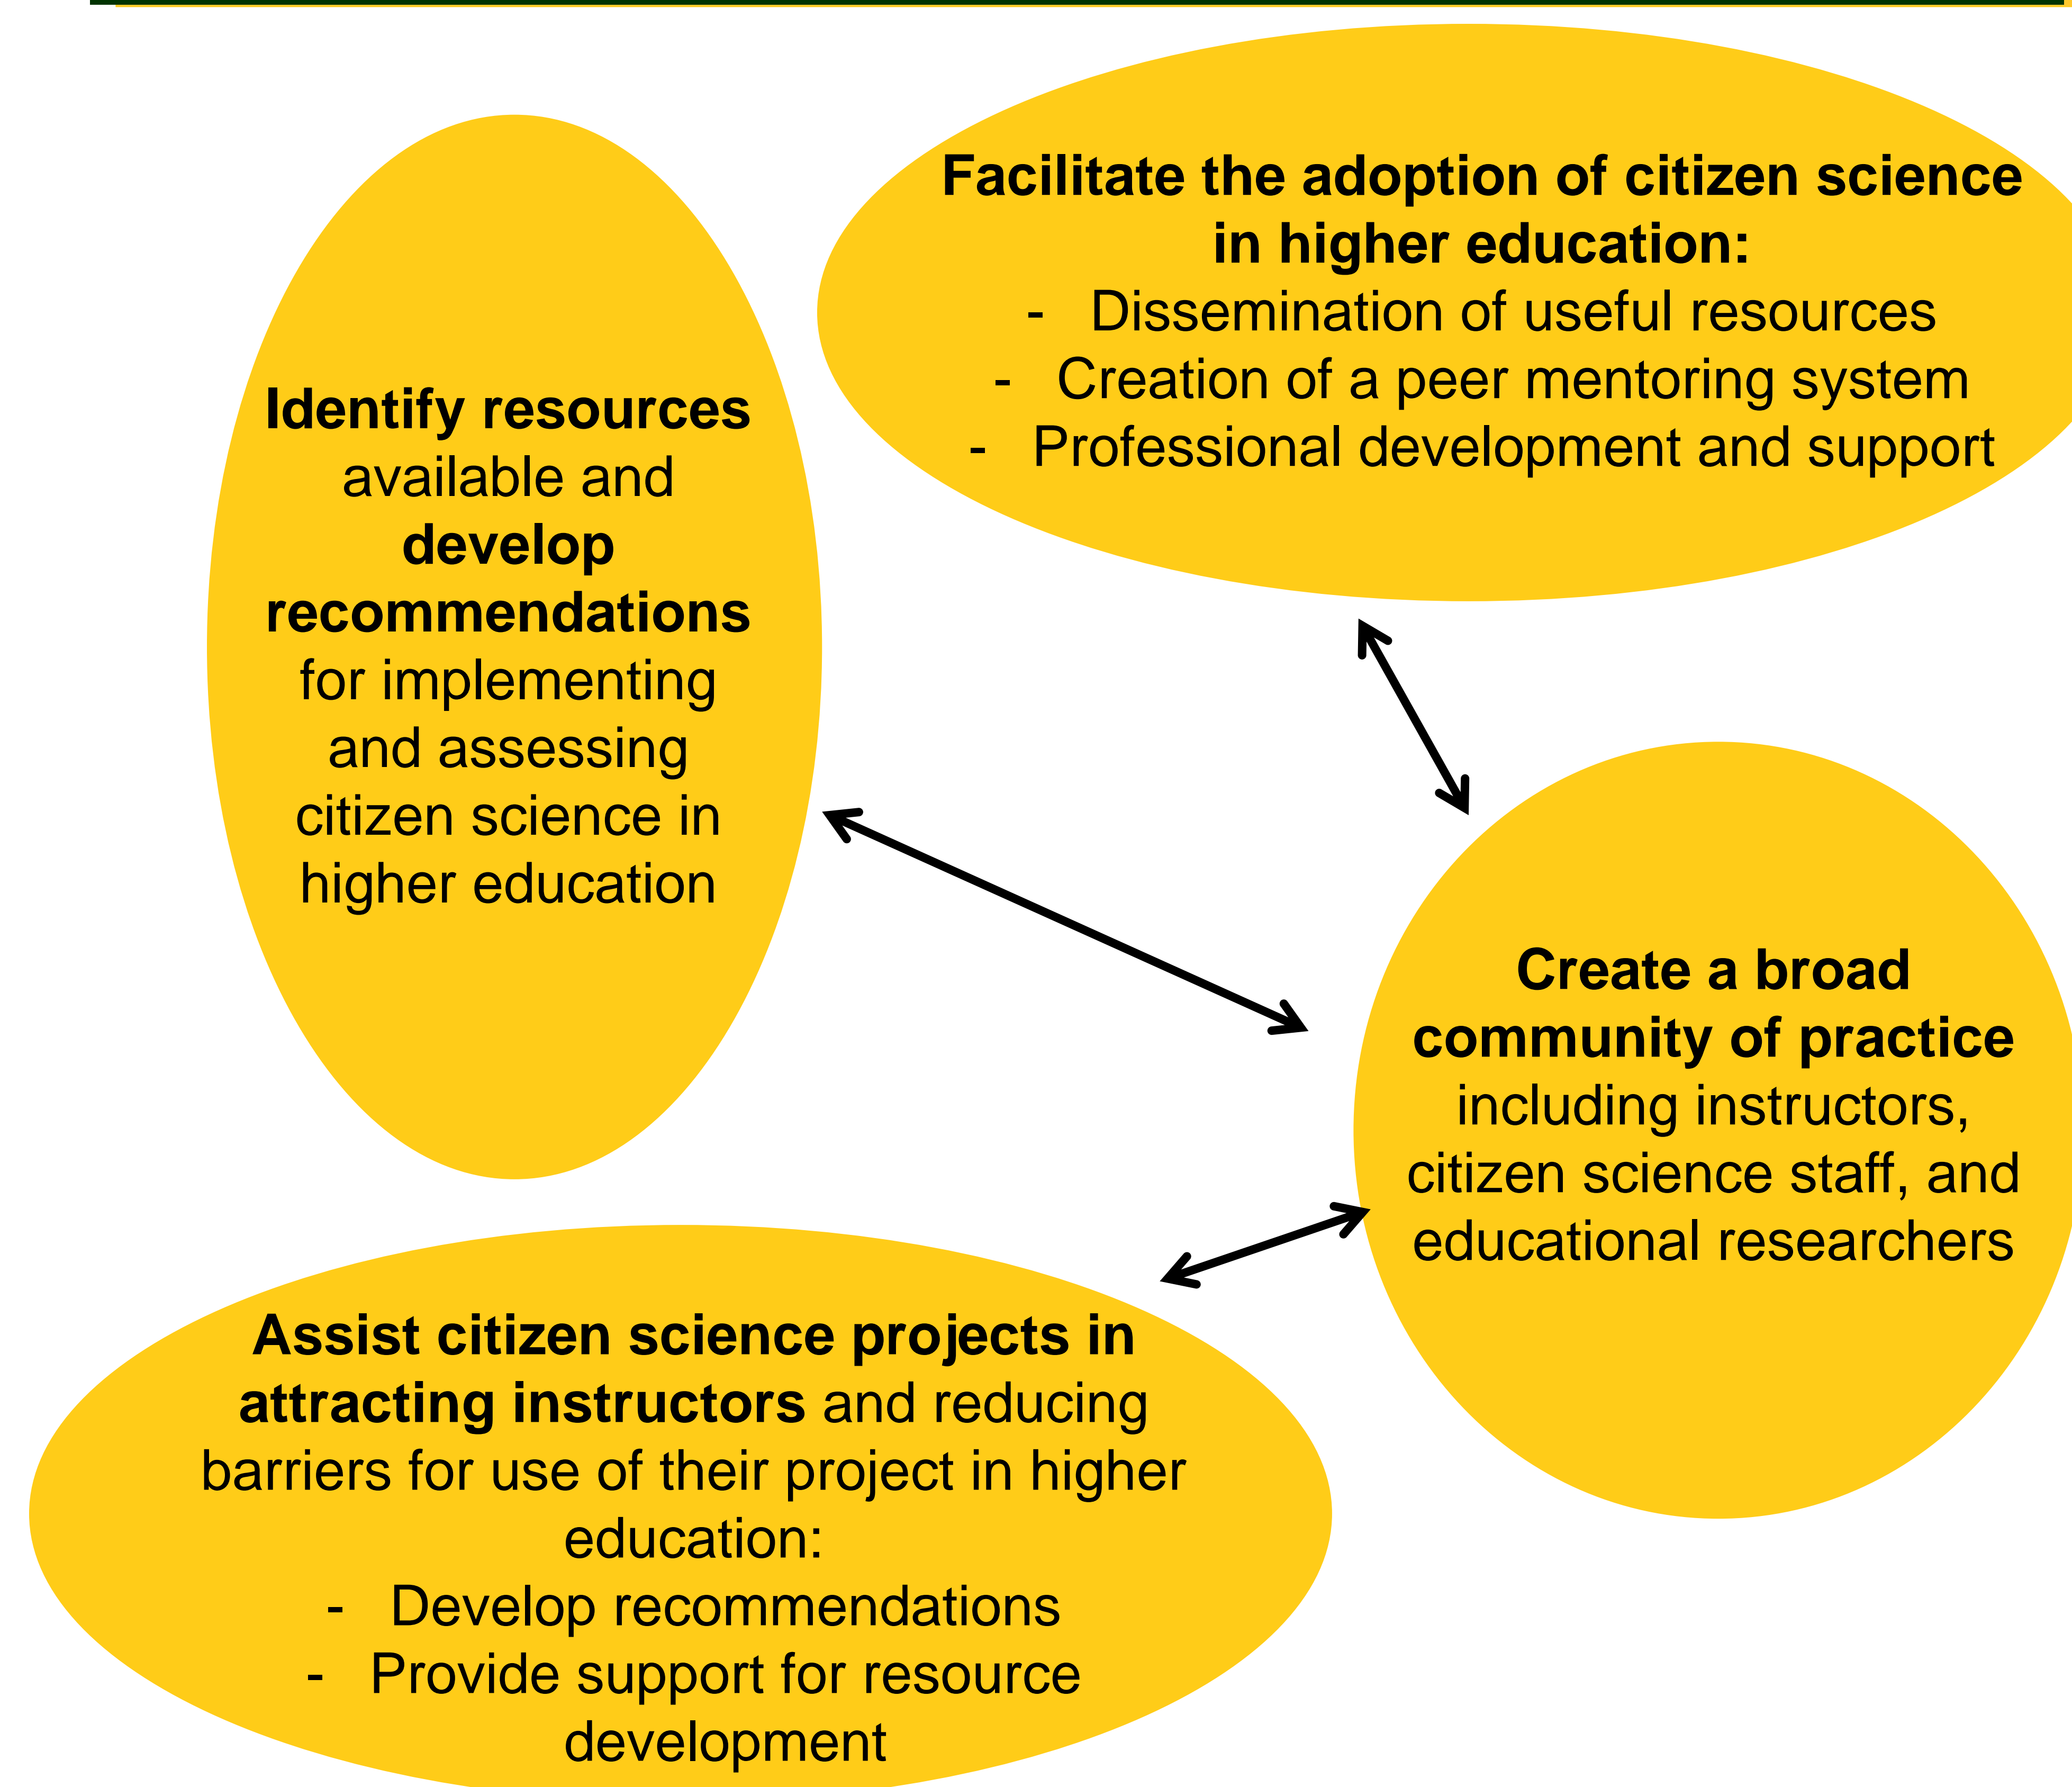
Facilitate the adoption of citizen science in higher education:

- Dissemination of useful resources
- Creation of a peer mentoring system
- Professional development and support

Identify resources available and develop recommendations for implementing and assessing citizen science in higher education

Create a broad community of practice including instructors, citizen science staff, and educational researchers

Assist citizen science projects in attracting instructors and reducing barriers for use of their project in higher education:

- Develop recommendations
- Provide support for resource development